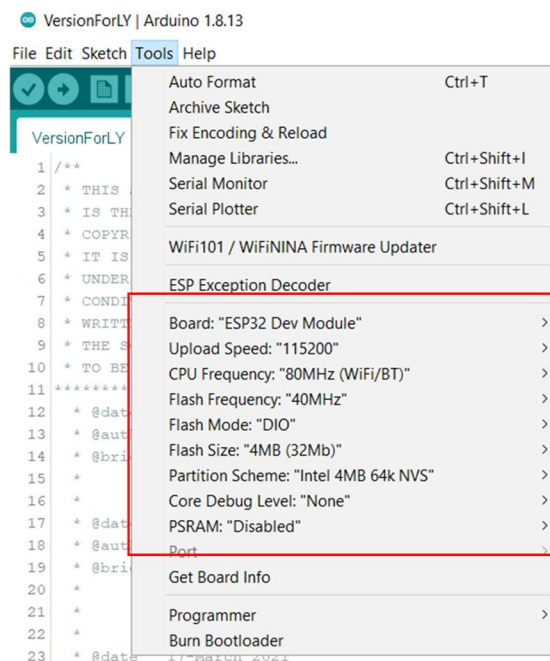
VersionForLY | Arduino 1.8.13

File Edit Sketch Tools Help

VersionForLY

1 /**
2 * THIS
3 * IS TH
4 * COPYR
5 * IT IS
6 * UNDER
7 * CONDI
8 * WRITT
9 * THE S
10 * TO BE
11 *******
12 * @dat
13 * @aut
14 * @bri
15 *
16 *
17 * @dat
18 * @aut
19 * @bri
20 *
21 *
22 *
23 * @date 17-March 2021

Auto Format Ctrl+T
Archive Sketch
Fix Encoding & Reload
Manage Libraries... Ctrl+Shift+I
Serial Monitor Ctrl+Shift+M
Serial Plotter Ctrl+Shift+L

WiFi101 / WiFiNINA Firmware Updater

ESP Exception Decoder

Board: "ESP32 Dev Module"
Upload Speed: "115200"
CPU Frequency: "80MHz (WiFi/BT)"
Flash Frequency: "40MHz"
Flash Mode: "DIO"
Flash Size: "4MB (32Mb)"
Partition Scheme: "Intel 4MB 64k NVS"
Core Debug Level: "None"
PSRAM: "Disabled"
Port
Get Board Info

Programmer
Burn Bootloader